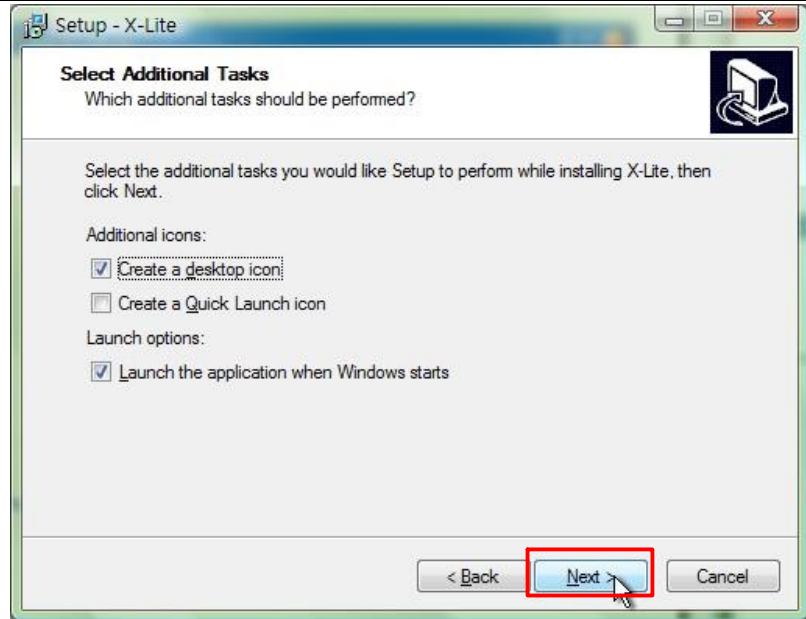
Setup - X-Lite

Select Additional Tasks
Which additional tasks should be performed?

Select the additional tasks you would like Setup to perform while installing X-Lite, then click Next.

Additional icons:

Create a desktop icon

Create a Quick Launch icon

Launch options:

Launch the application when Windows starts

< Back
Next >
Cancel